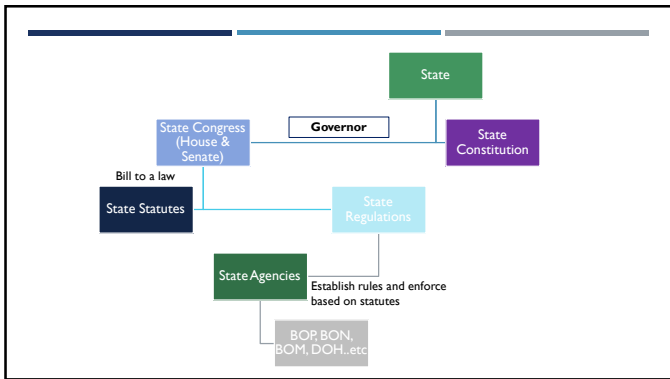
State

Governor

State Congress (House & Senate)

State Constitution

Bill to a law

State Statutes

State Regulations

State Agencies

Establish rules and enforce based on statutes

BOP, BON, BOM, DOH..etc